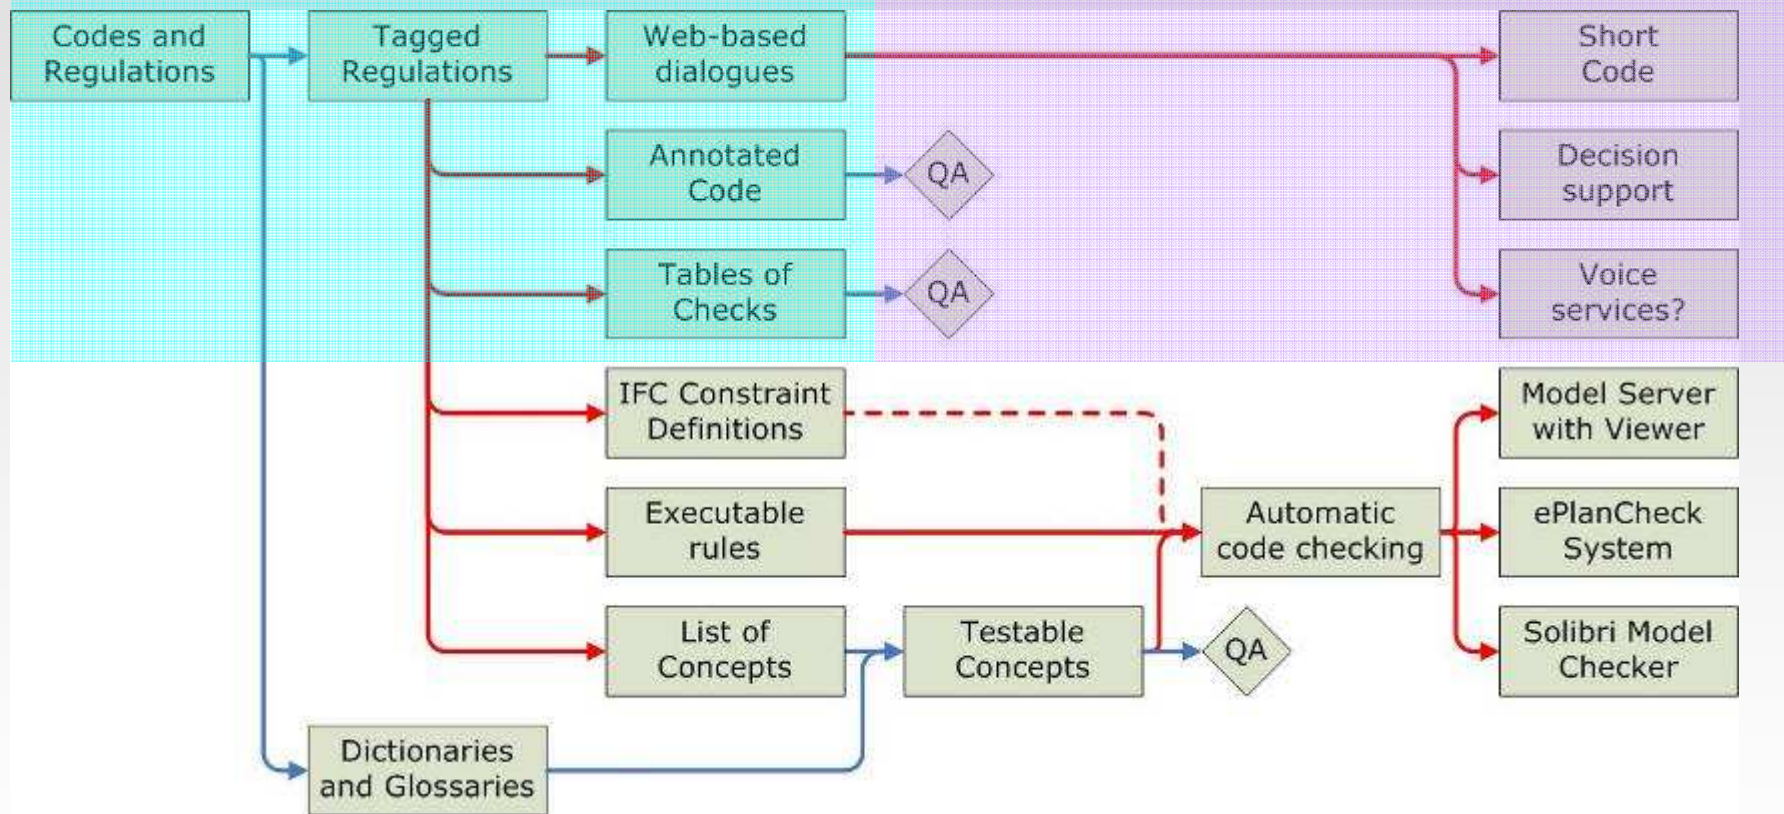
Codes and Regulations

Tagged Regulations

Web-based dialogues

Short Code

Annotated Code

QA

Decision support

Tables of Checks

QA

Voice services?

IFC Constraint Definitions

Model Server with Viewer

Executable rules

Automatic code checking

ePlanCheck System

List of Concepts

Testable Concepts

QA

Solibri Model Checker

Dictionaries and Glossaries